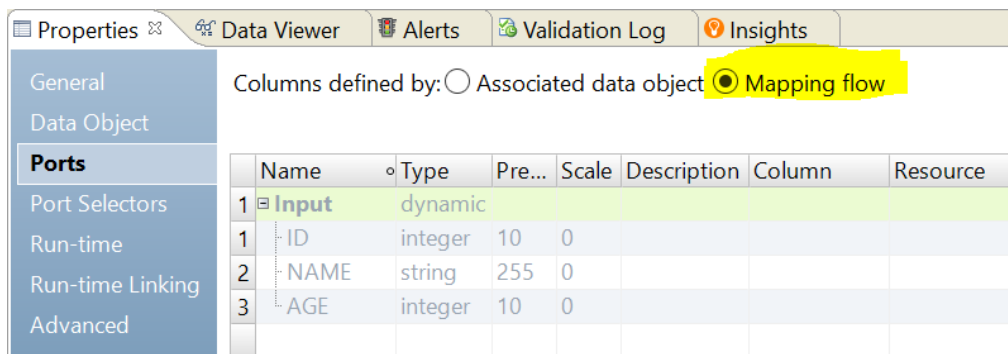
Properties ☒ | Data Viewer | Alerts | Validation Log | Insights

General
Data Object
Ports
Port Selectors
Run-time
Run-time Linking
Advanced

Columns defined by: Associated data object Mapping flow

| | Name | Type | Pre... | Scale | Description | Column | Resource |
|---|---|---|---|---|---|---|---|
| 1 | ⊟ Input | dynamic | | | | | |
| 1 | ID | integer | 10 | 0 | | | |
| 2 | NAME | string | 255 | 0 | | | |
| 3 | AGE | integer | 10 | 0 | | | |